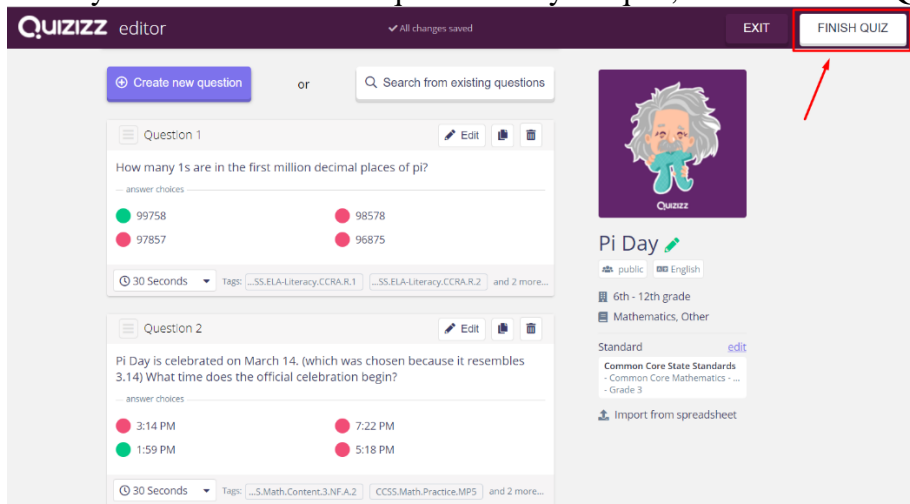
QUIZIZZ editor

All changes saved

EXIT

FINISH QUIZ

Create new question

or

Search from existing questions

Question 1

Edit

How many 1s are in the first million decimal places of pi?

answer choices

99758

98578

97857

96875

30 Seconds

Tags: ...SS.ELA-Literacy.CCRA.R.1

...SS.ELA-Literacy.CCRA.R.2

and 2 more...

Question 2

Edit

Pi Day is celebrated on March 14. (which was chosen because it resembles 3.14) What time does the official celebration begin?

answer choices

3:14 PM

7:22 PM

1:59 PM

5:18 PM

30 Seconds

Tags: ...S.Math.Content.3.NF.A.2

CCSS.Math.Practice.MP5

and 2 more...

Quizizz

Pi Day

public

English

6th - 12th grade

Mathematics, Other

Standard

edit

Common Core State Standards

- Common Core Mathematics - ...

- Grade 3

Import from spreadsheet